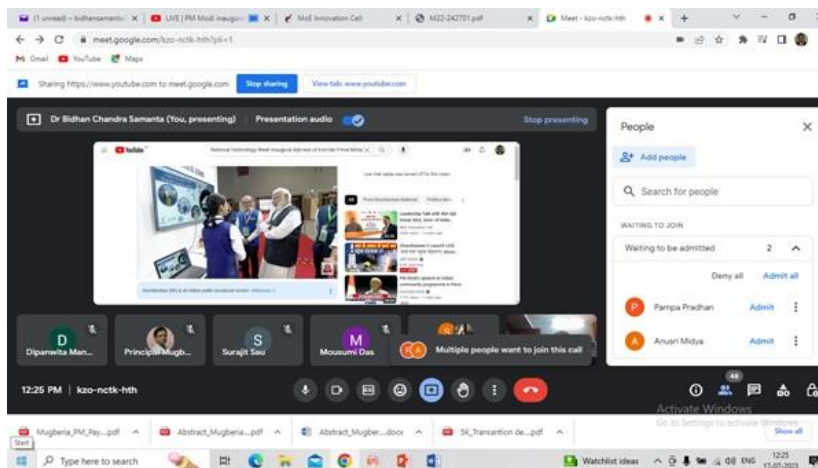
(1 unread) - bidhansamanta | LIVE | PM Modi inaugur | MoE Innovation Cell | M22-242701.pdf | Meet - kzo-nctk-hth

meet.google.com/kzo-nctk-hth?pli=1

Gmail YouTube Maps

Sharing https://www.youtube.com to meet.google.com Stop sharing View tab: www.youtube.com

Dr Bidhan Chandra Samanta (You, presenting) Presentation audio Stop presenting

YouTube National Technology Week Inaugural Address of Hon'ble Prime Minis

People

Add people

Search for people

WAITING TO JOIN

Waiting to be admitted 2

Deny all Admit all

Pampa Pradhan Admit

Anusri Midya Admit

Dipanwita Man... Principal Mugb... Surajit Sau Mousumi Das

Multiple people want to join this call

12:25 PM | kzo-nctk-hth

48

Activate Windows
Go to Settings to activate Windows.

Mugberia_PM_Pay....pdf Abstract_Mugberia....pdf Abstract_Mugber....docx 5K_Transantion de....pdf Show all

Start

Type here to search

Watchlist ideas ENG 12:25 17-07-2023